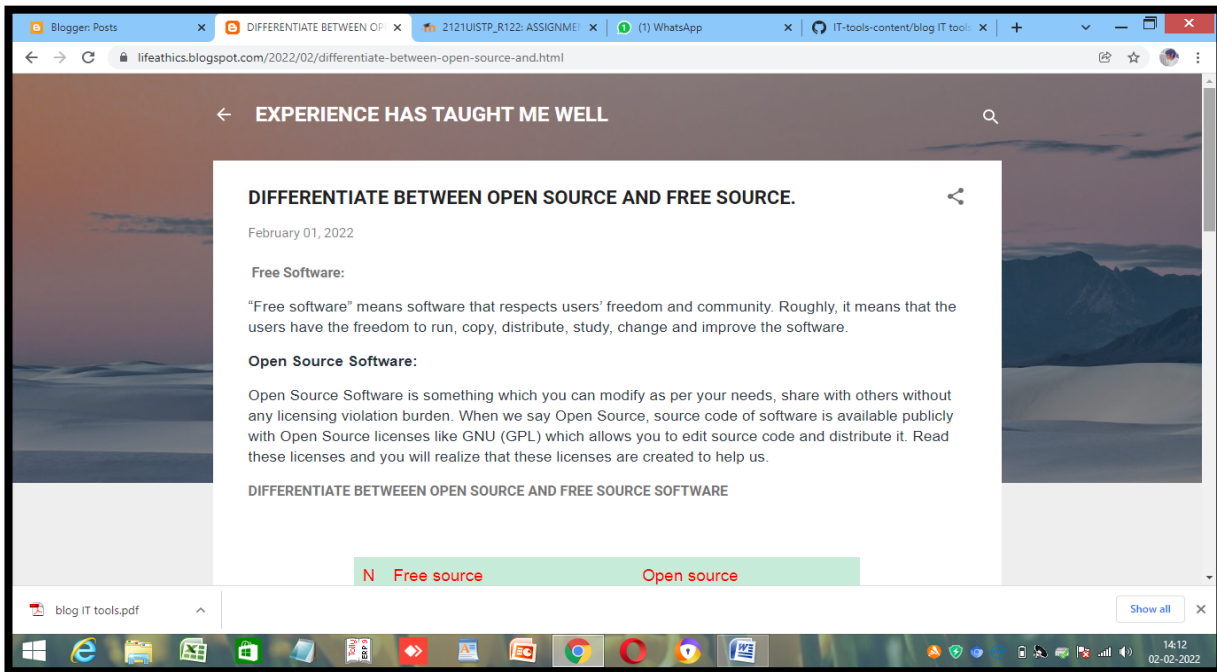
Blogger: Posts
DIFFERENTIATE BETWEEN OP
2121UISTP_R122: ASSIGNME
(1) WhatsApp
IT-tools-content/blog IT tools

lifeathics.blogspot.com/2022/02/differentiate-between-open-source-and.html

EXPERIENCE HAS TAUGHT ME WELL

DIFFERENTIATE BETWEEN OPEN SOURCE AND FREE SOURCE.

February 01, 2022

Free Software:

“Free software” means software that respects users’ freedom and community. Roughly, it means that the users have the freedom to run, copy, distribute, study, change and improve the software.

Open Source Software:

Open Source Software is something which you can modify as per your needs, share with others without any licensing violation burden. When we say Open Source, source code of software is available publicly with Open Source licenses like GNU (GPL) which allows you to edit source code and distribute it. Read these licenses and you will realize that these licenses are created to help us.

DIFFERENTIATE BETWEEEN OPEN SOURCE AND FREE SOURCE SOFTWARE

| N | Free source | Open source |
|---|---|---|

blog IT tools.pdf

Show all

14:12
02-02-2022